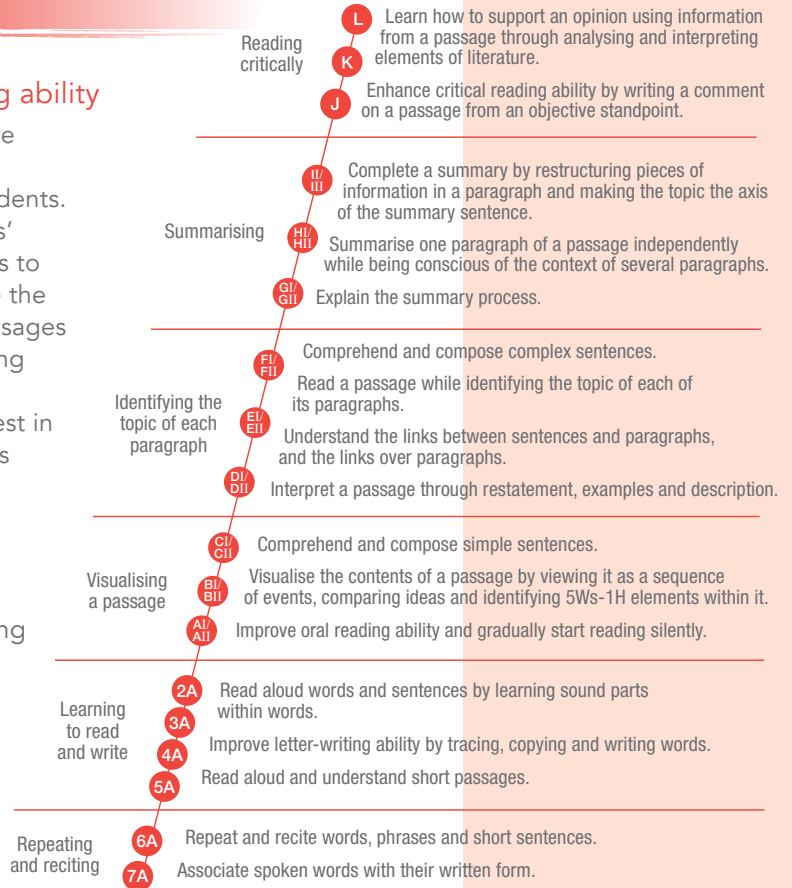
g ability
e

dents.
s'
s to
the
sages
ng

est in
s

ng

Reading critically

L Learn how to support an opinion using information from a passage through analysing and interpreting elements of literature.

K

J Enhance critical reading ability by writing a comment on a passage from an objective standpoint.

Summarising

II/III Complete a summary by restructuring pieces of information in a paragraph and making the topic the axis of the summary sentence.

HI/HII Summarise one paragraph of a passage independently while being conscious of the context of several paragraphs.

GI/GII Explain the summary process.

Identifying the topic of each paragraph

FI/FII Comprehend and compose complex sentences.

Read a passage while identifying the topic of each of its paragraphs.

EI/EII Understand the links between sentences and paragraphs, and the links over paragraphs.

DI/DII Interpret a passage through restatement, examples and description.

Visualising a passage

CI/CII Comprehend and compose simple sentences.

BI/BII Visualise the contents of a passage by viewing it as a sequence of events, comparing ideas and identifying 5Ws-1H elements within it.

AI/AII Improve oral reading ability and gradually start reading silently.

Learning to read and write

2A Read aloud words and sentences by learning sound parts within words.

3A

4A Improve letter-writing ability by tracing, copying and writing words.

5A Read aloud and understand short passages.

Repeating and reciting

6A Repeat and recite words, phrases and short sentences.

7A Associate spoken words with their written form.